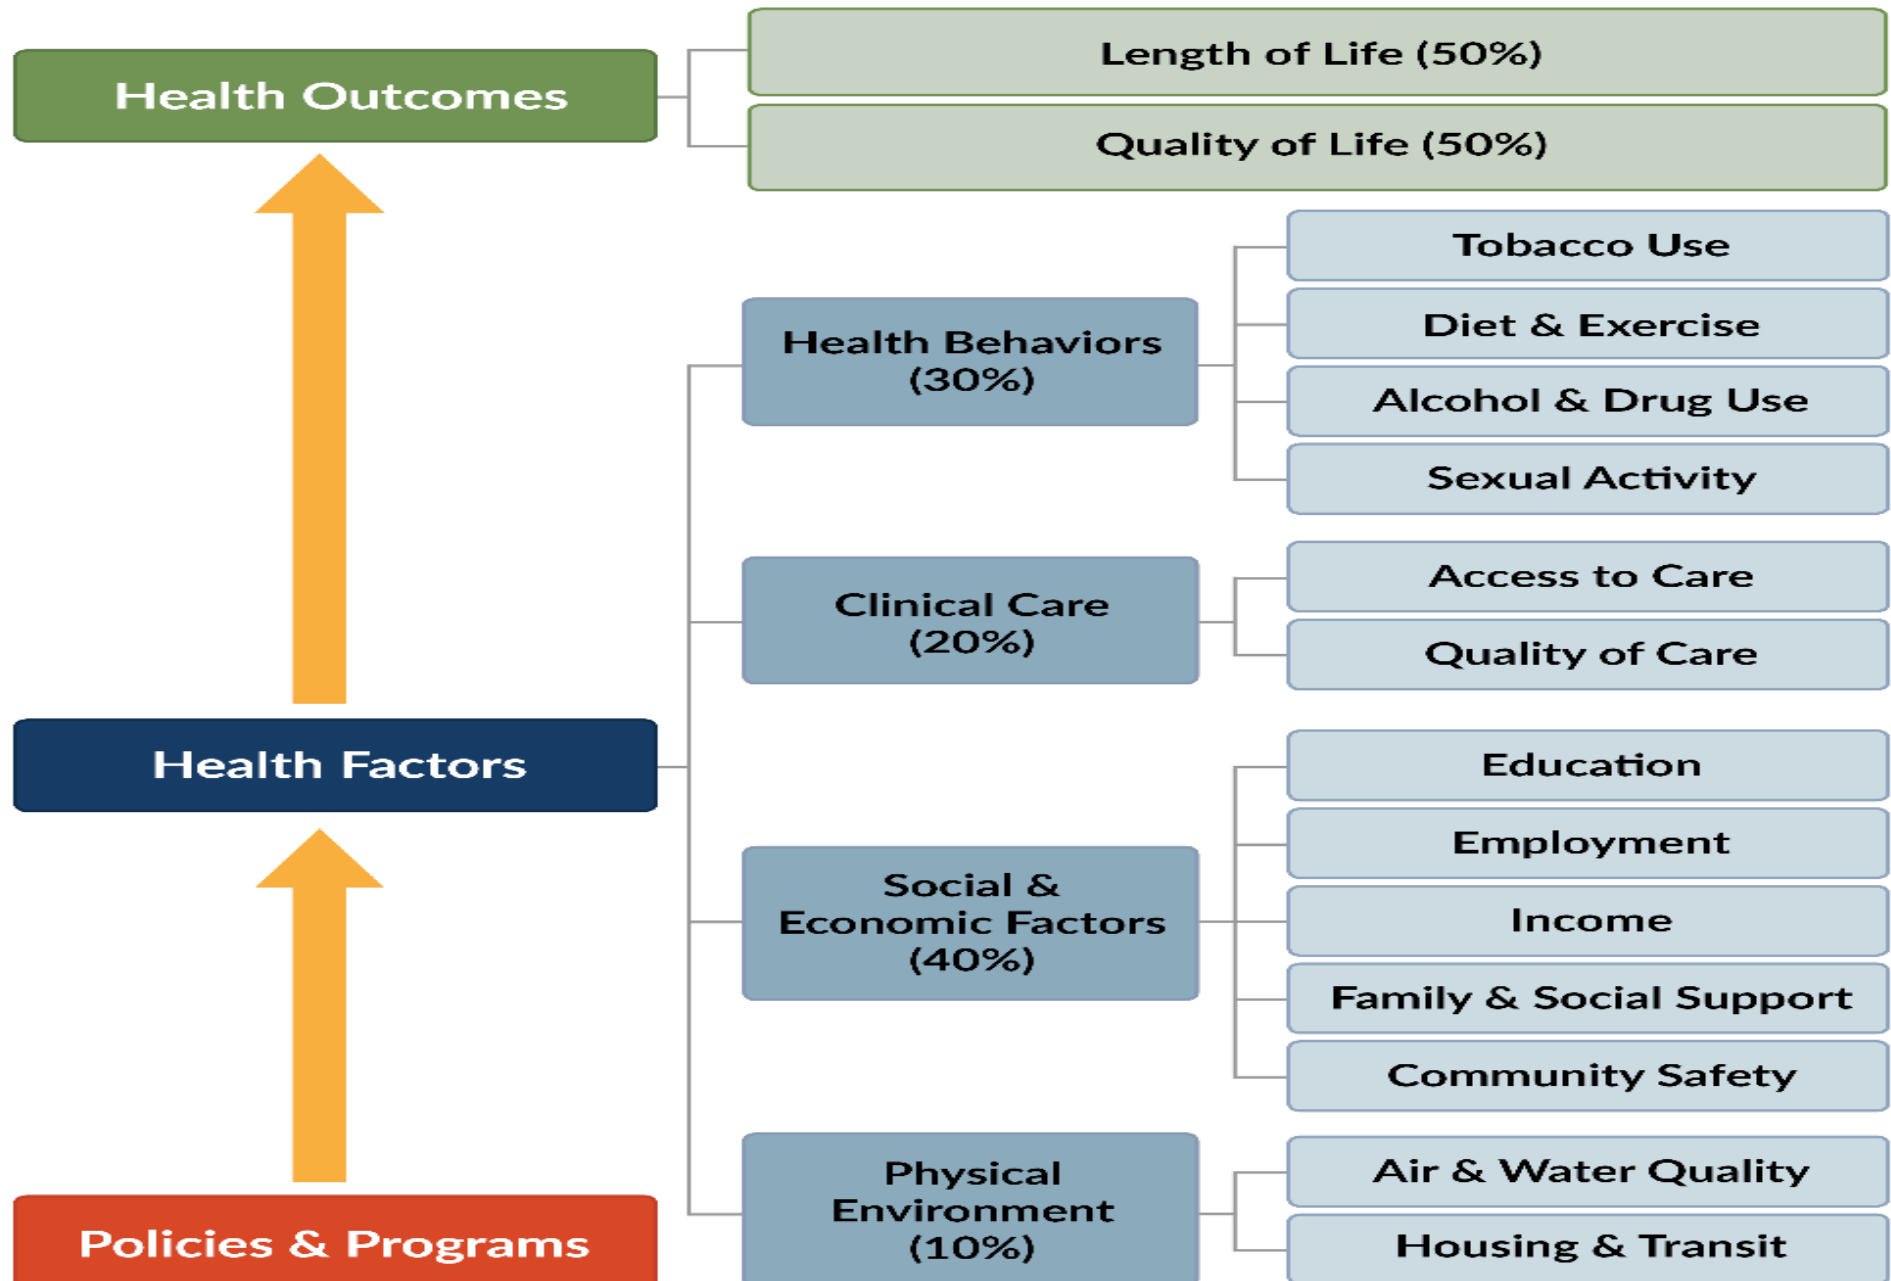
Health Outcomes

Length of Life (50%)

Quality of Life (50%)

Health Behaviors (30%)

Tobacco Use

Diet & Exercise

Alcohol & Drug Use

Sexual Activity

Clinical Care (20%)

Access to Care

Quality of Care

Health Factors

Social & Economic Factors (40%)

Education

Employment

Income

Family & Social Support

Community Safety

Physical Environment (10%)

Air & Water Quality

Housing & Transit

Policies & Programs